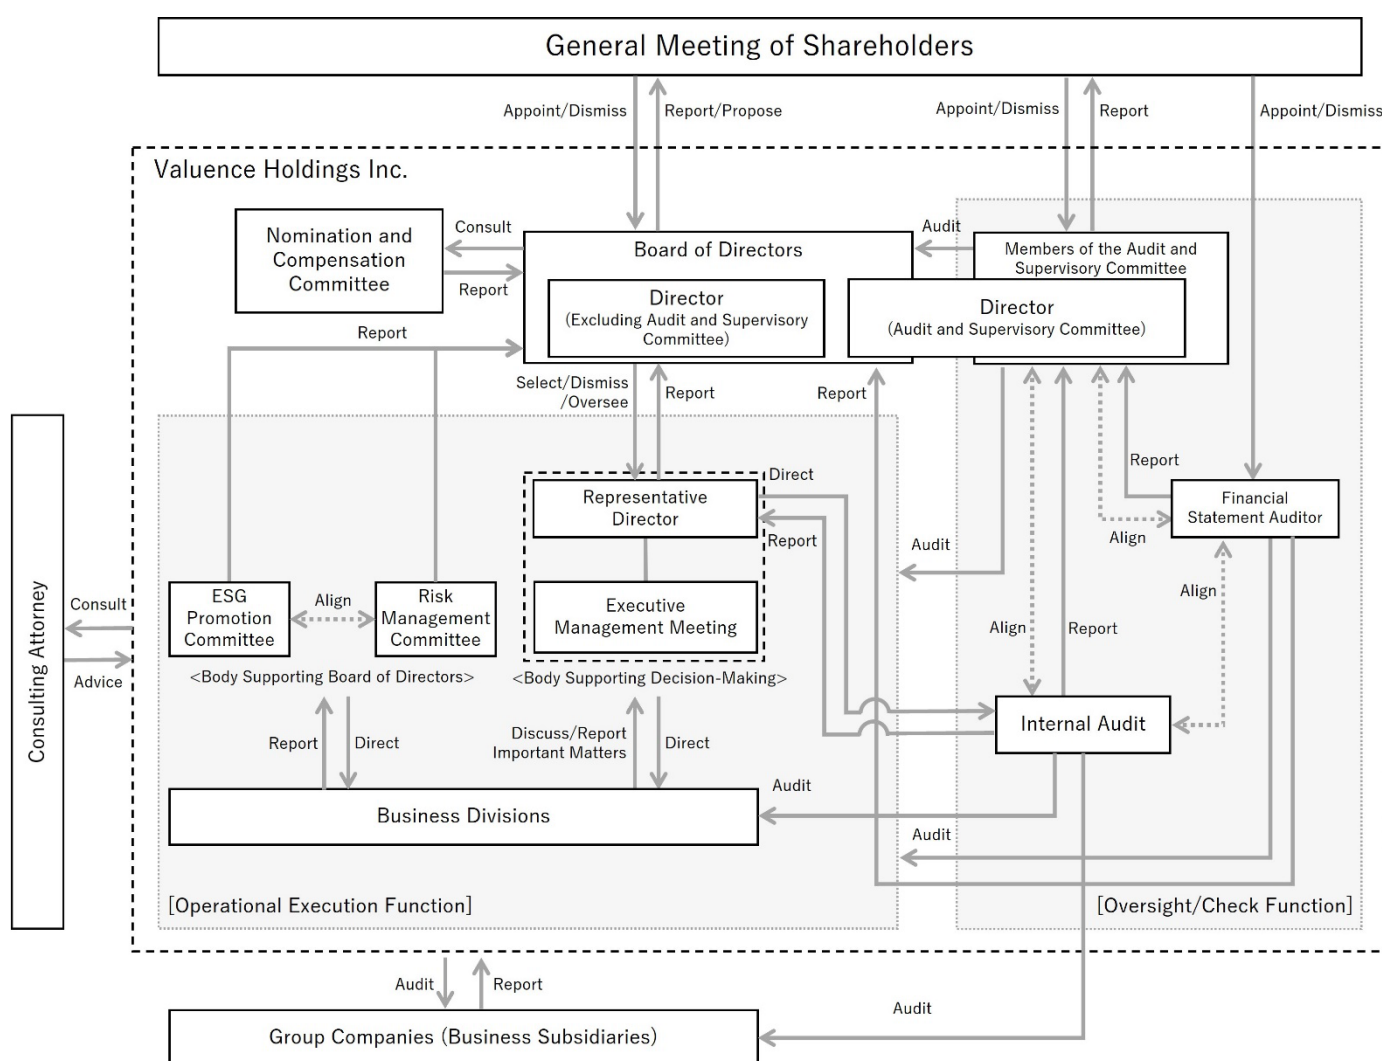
General Meeting of Shareholders

Appoint/Dismiss

Report/Propose

Appoint/Dismiss

Report

Appoint/Dismiss

Valuence Holdings Inc.

Nomination and Compensation Committee

Consult

Report

Board of Directors

Audit

Members of the Audit and Supervisory Committee

Director (Excluding Audit and Supervisory Committee)

Director (Audit and Supervisory Committee)

Report

Select/Dismiss /Oversee

Report

Report

Consulting Attorney

Consult

Advice

Direct

Representative Director

Report

Executive Management Meeting

Report

Financial Statement Auditor

Align

Audit

Align

ESG Promotion Committee

Align

Risk Management Committee

<Body Supporting Board of Directors>

<Body Supporting Decision-Making>

Align

Report

Internal Audit

Report

Direct

Discuss/Report Important Matters

Direct

Audit

Business Divisions

Audit

[Operational Execution Function]

[Oversight/Check Function]

Audit

Report

Audit

Group Companies (Business Subsidiaries)